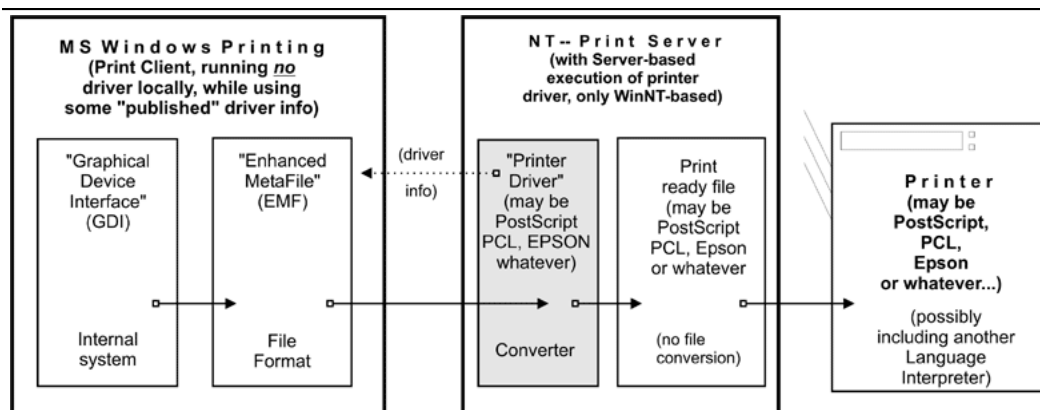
MS Windows Printing
(Print Client, running *no* driver locally, while using some "published" driver info)

"Graphical Device Interface" (GDI)

Internal system

"Enhanced MetaFile" (EMF)

File Format

(driver info)

NT-- Print Server
(with Server-based execution of printer driver, only WinNT-based)

"Printer Driver" (may be PostScript PCL, EPSON whatever)

Converter

Print ready file (may be PostScript PCL, Epson or whatever

(no file conversion)

Printer
(may be PostScript, PCL, Epson or whatever...)

(possibly including another Language Interpreter)